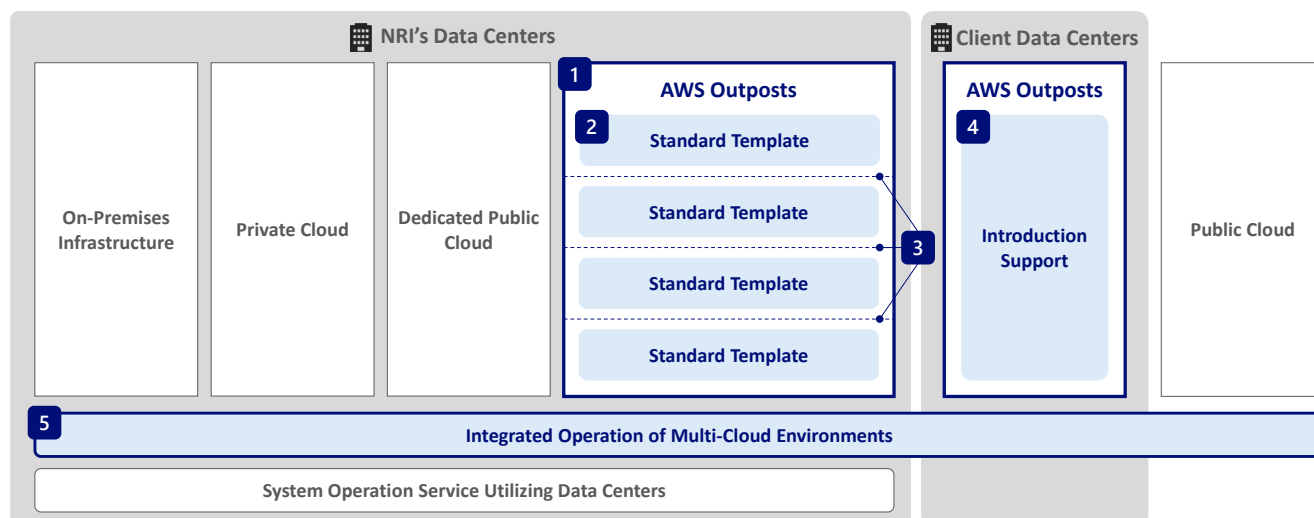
NRI’s Data Centers

Client Data Centers

On-Premises Infrastructure

Private Cloud

Dedicated Public Cloud

1

AWS Outposts

2

Standard Template

Standard Template

3

Standard Template

Standard Template

AWS Outposts

4

Introduction Support

Public Cloud

5

Integrated Operation of Multi-Cloud Environments

System Operation Service Utilizing Data Centers